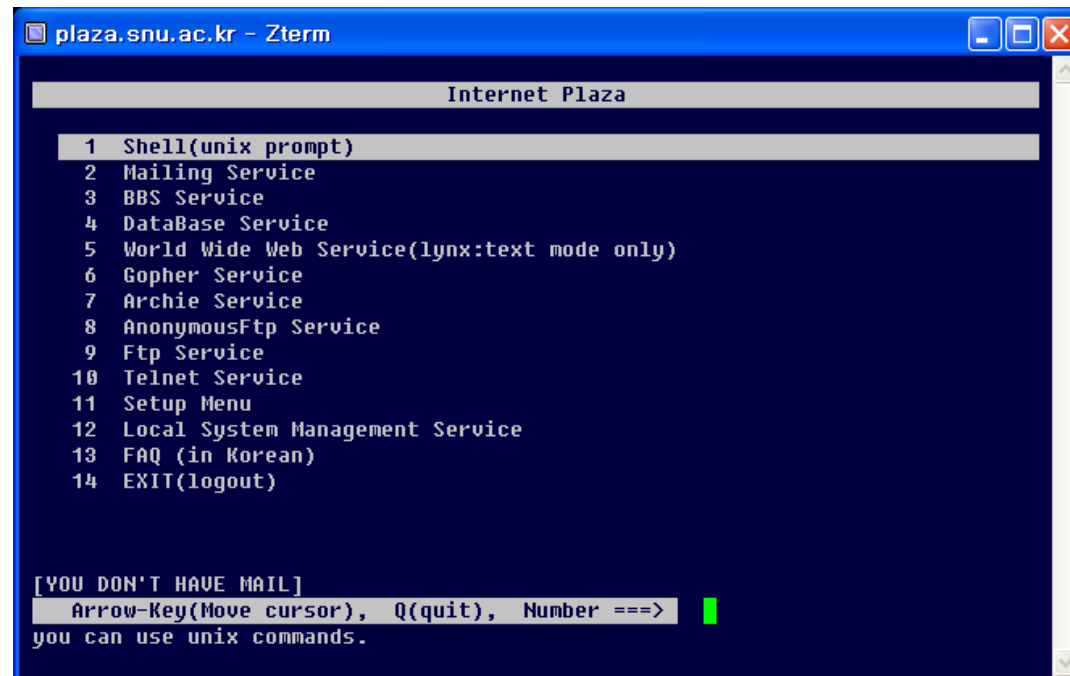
plaza.snu.ac.kr - Zterm

Internet Plaza

1 Shell(unix prompt)
2 Mailing Service
3 BBS Service
4 DataBase Service
5 World Wide Web Service(lynx:text mode only)
6 Gopher Service
7 Archie Service
8 AnonymousFtp Service
9 Ftp Service
10 Telnet Service
11 Setup Menu
12 Local System Management Service
13 FAQ (in Korean)
14 EXIT(logout)

[YOU DON'T HAVE MAIL]
Arrow-Key(Move cursor), Q(quit), Number ===>
you can use unix commands.